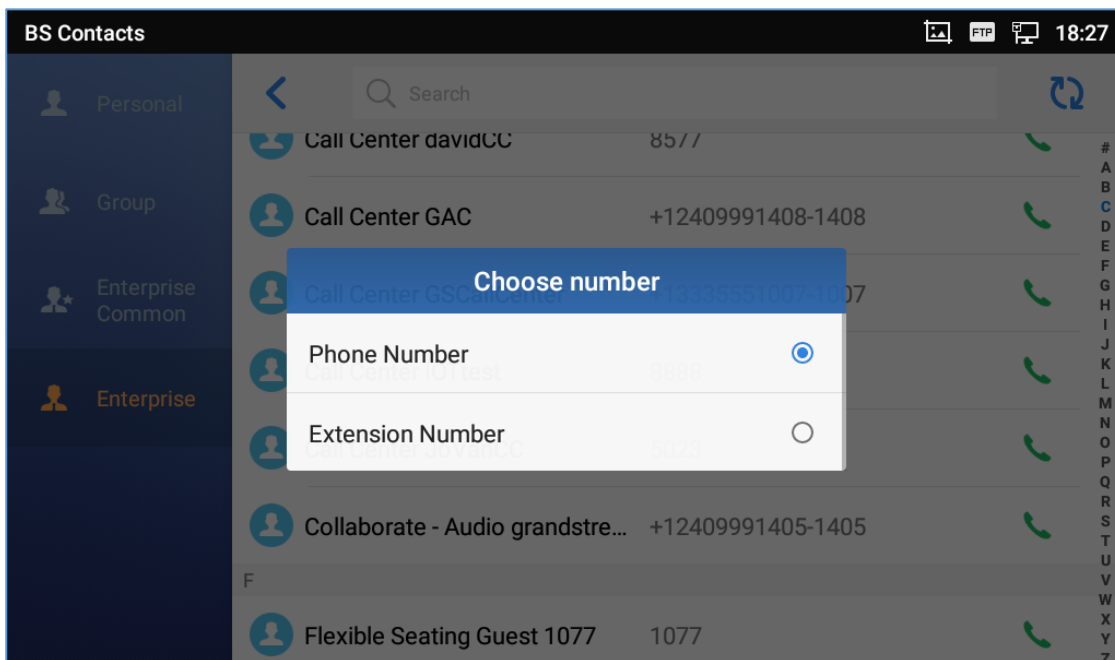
BS Contacts

FTP 18:27

Personal

Group

Enterprise Common

Enterprise

Search

Call Center davidCC 8577

Call Center GAC +12409991408-1408

Call Center GSCallCenter +13335551007-1007

Call Center IOTtest 9889

Call Center JovanCC 5023

Collaborate - Audio grandstre... +12409991405-1405

F

Flexible Seating Guest 1077 1077

Choose number

Phone Number

Extension Number

#
A
B
C
D
E
F
G
H
I
J
K
L
M
N
O
P
Q
R
S
T
U
V
W
X
Y